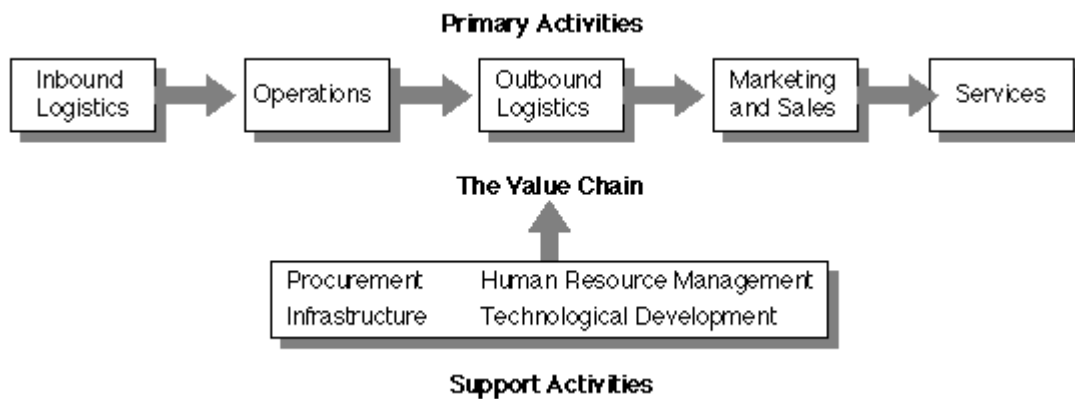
Primary Activities

Inbound Logistics

Operations

Outbound Logistics

Marketing and Sales

Services

The Value Chain

Procurement

Human Resource Management

Infrastructure

Technological Development

Support Activities